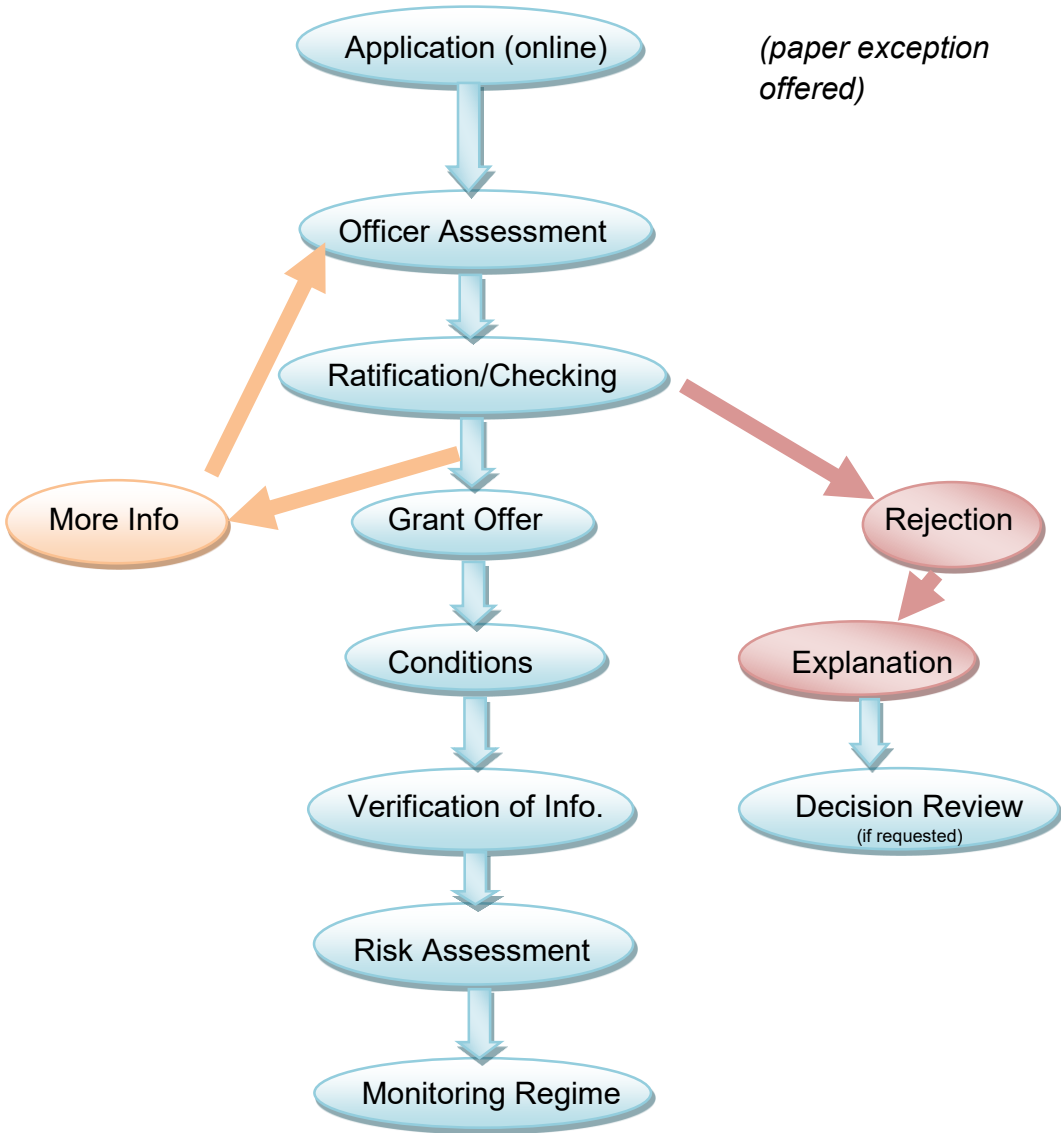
Application (online)

(paper exception offered)

Officer Assessment

Ratification/Checking

More Info

Grant Offer

Rejection

Conditions

Explanation

Verification of Info.

Decision Review
(if requested)

Risk Assessment

Monitoring Regime